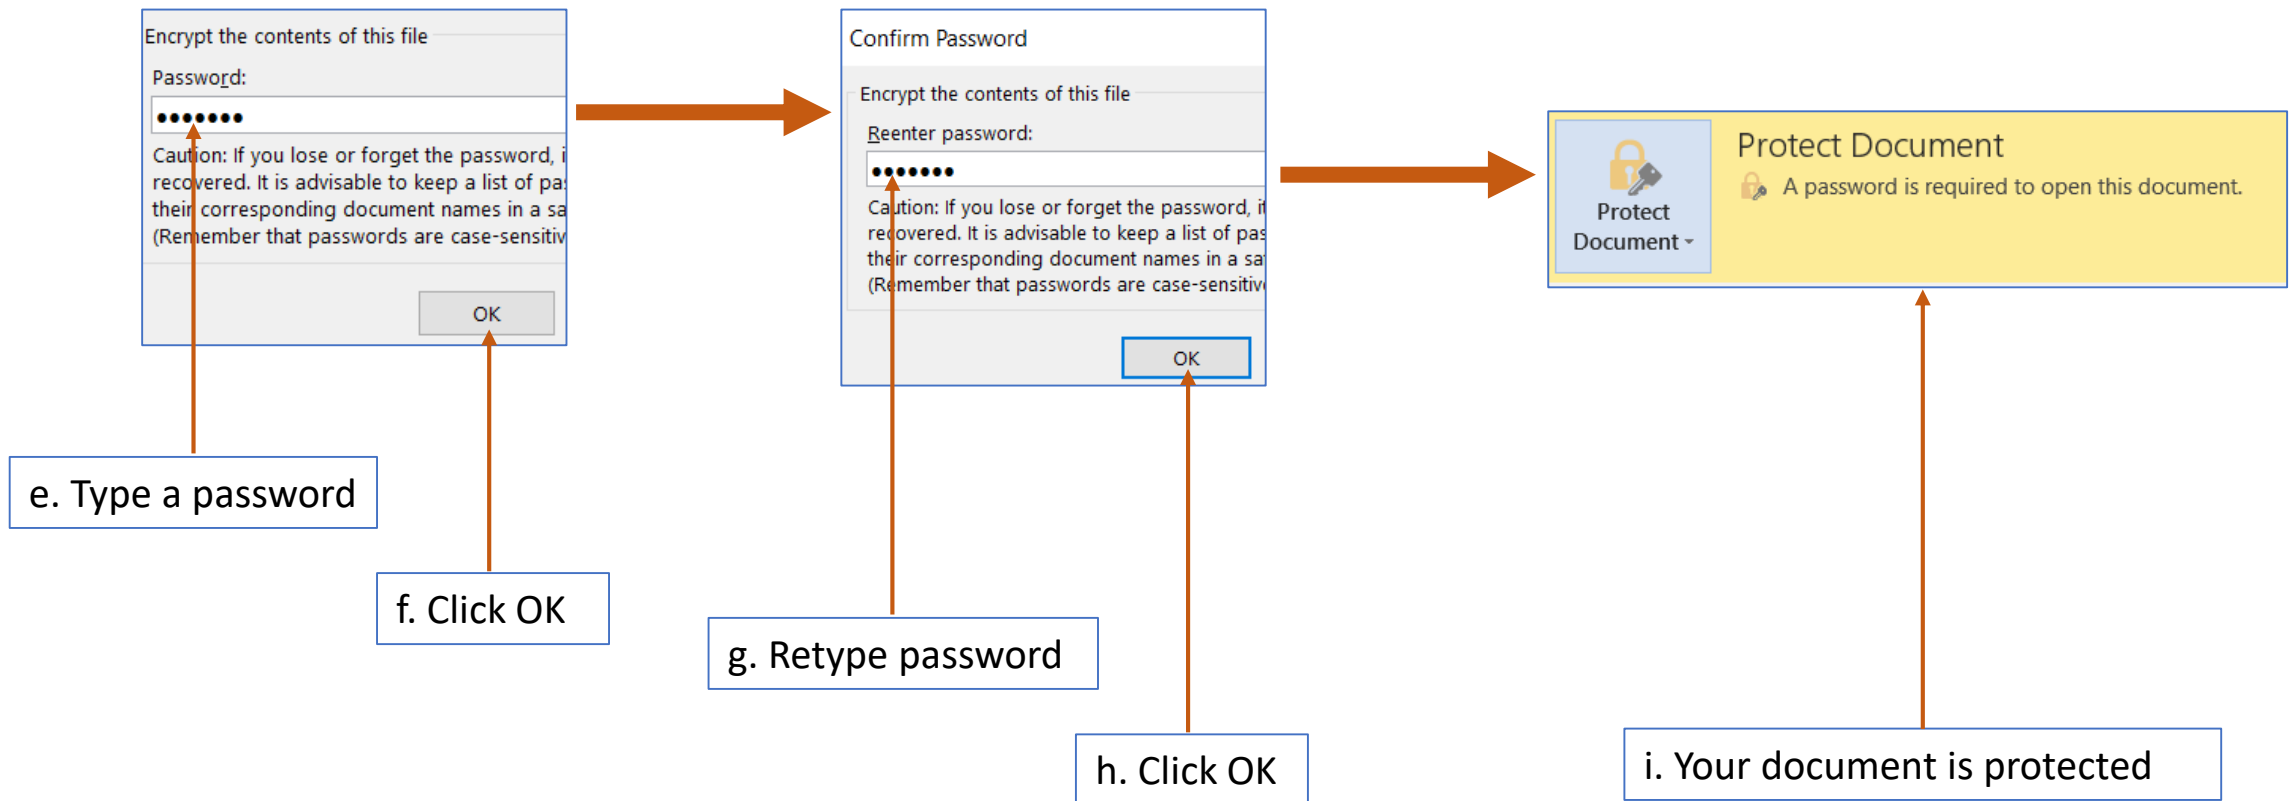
Encrypt the contents of this file

Password:

•••••••

Caution: If you lose or forget the password, i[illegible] recovered. It is advisable to keep a list of pa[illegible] their corresponding document names in a sa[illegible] (Remember that passwords are case-sensitiv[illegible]

OK

e. Type a password

f. Click OK

Confirm Password

Encrypt the contents of this file

Reenter password:

•••••••

Caution: If you lose or forget the password, i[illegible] recovered. It is advisable to keep a list of pas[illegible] their corresponding document names in a sa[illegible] (Remember that passwords are case-sensitiv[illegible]

OK

g. Retype password

h. Click OK

Protect Document

Protect Document

A password is required to open this document.

i. Your document is protected